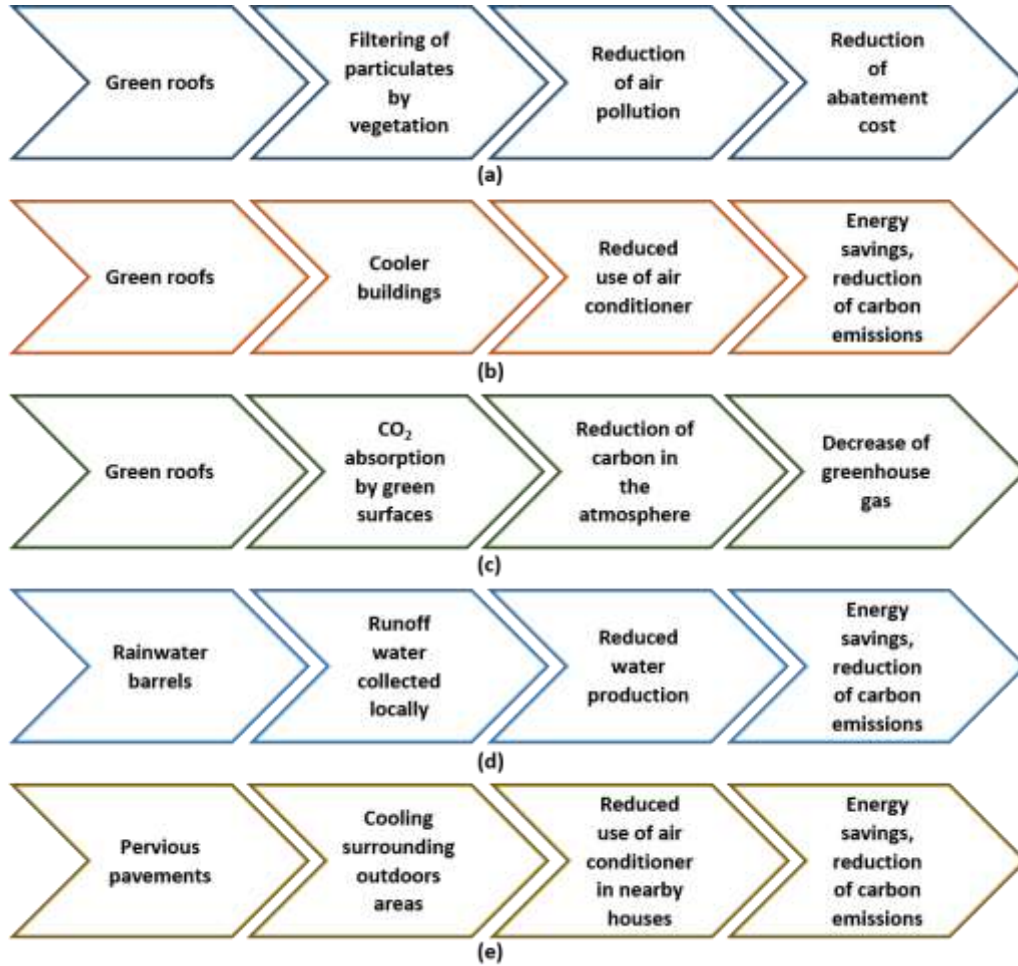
Green roofs

Filtering of particulates by vegetation

Reduction of air pollution

Reduction of abatement cost

(a)

Green roofs

Cooler buildings

Reduced use of air conditioner

Energy savings, reduction of carbon emissions

(b)

Green roofs

$CO_2$ absorption by green surfaces

Reduction of carbon in the atmosphere

Decrease of greenhouse gas

(c)

Rainwater barrels

Runoff water collected locally

Reduced water production

Energy savings, reduction of carbon emissions

(d)

Pervious pavements

Cooling surrounding outdoors areas

Reduced use of air conditioner in nearby houses

Energy savings, reduction of carbon emissions

(e)